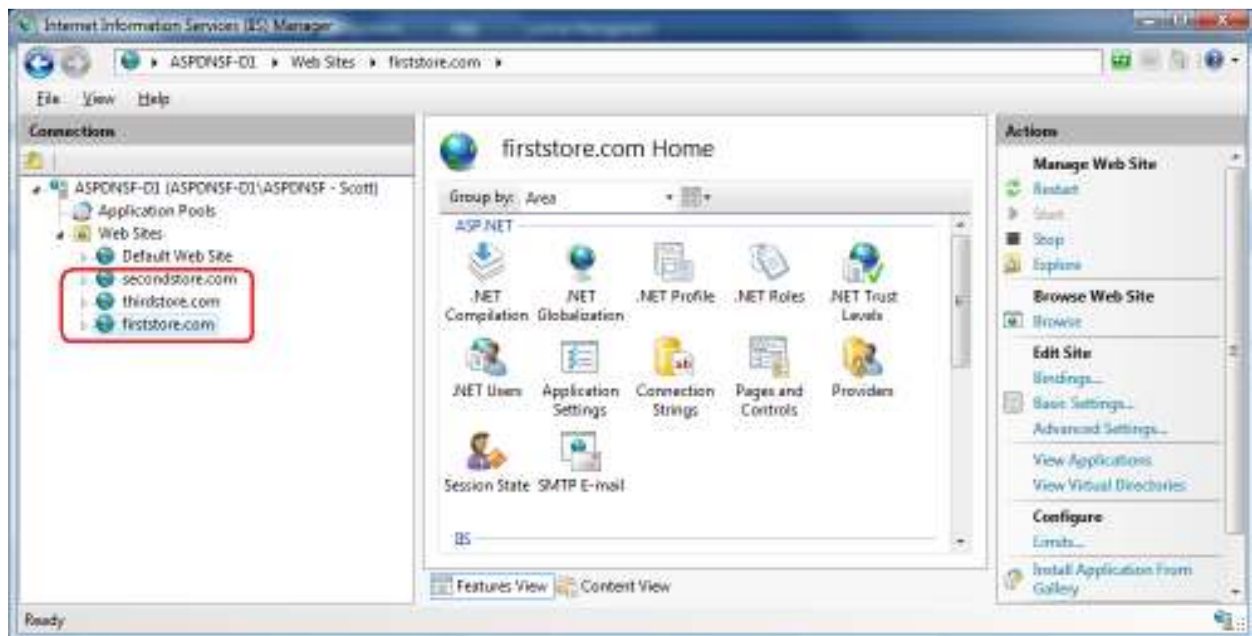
Internet Information Services (IIS) Manager

ASPDNSF-D1 ▸ Web Sites ▸ firststore.com ▸

File View Help

Connections

ASPDNSF-D1 (ASPDNSF-D1\ASPDNSF - Scott)
Application Pools
Web Sites
Default Web Site
secondstore.com
thirdstore.com
firststore.com

firststore.com Home

Group by: Area

ASP.NET

.NET Compilation
.NET Globalization
.NET Profile
.NET Roles
.NET Trust Levels
.NET Users
Application Settings
Connection Strings
Pages and Controls
Providers
Session State
SMTP E-mail

IIS

Features View
Content View

Actions

Manage Web Site
Restart
Start
Stop
Explore

Browse Web Site
Browse

Edit Site
Bindings...
Basic Settings...
Advanced Settings...

View Applications
View Virtual Directories

Configure
Limits...

Install Application From Gallery

Ready